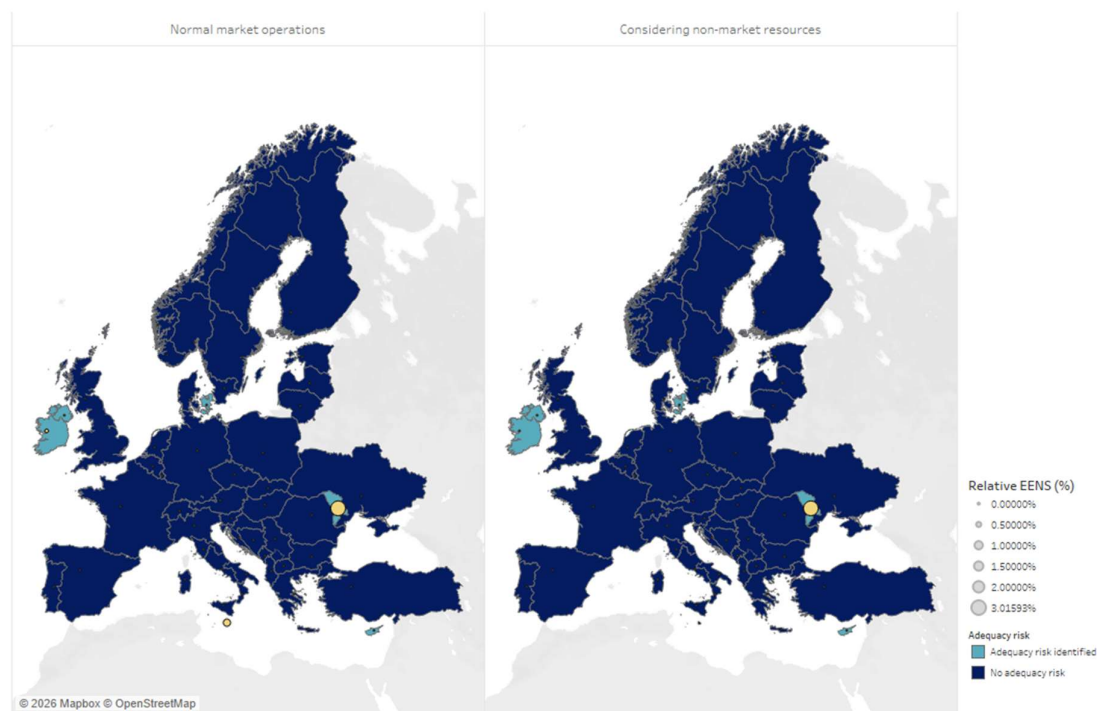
Normal market operations

Considering non-market resources

Relative EENS (%)
0.00000%
0.50000%
1.00000%
1.50000%
2.00000%
3.01593%

Adequacy risk
Adequacy risk identified
No adequacy risk

© 2026 Mapbox © OpenStreetMap